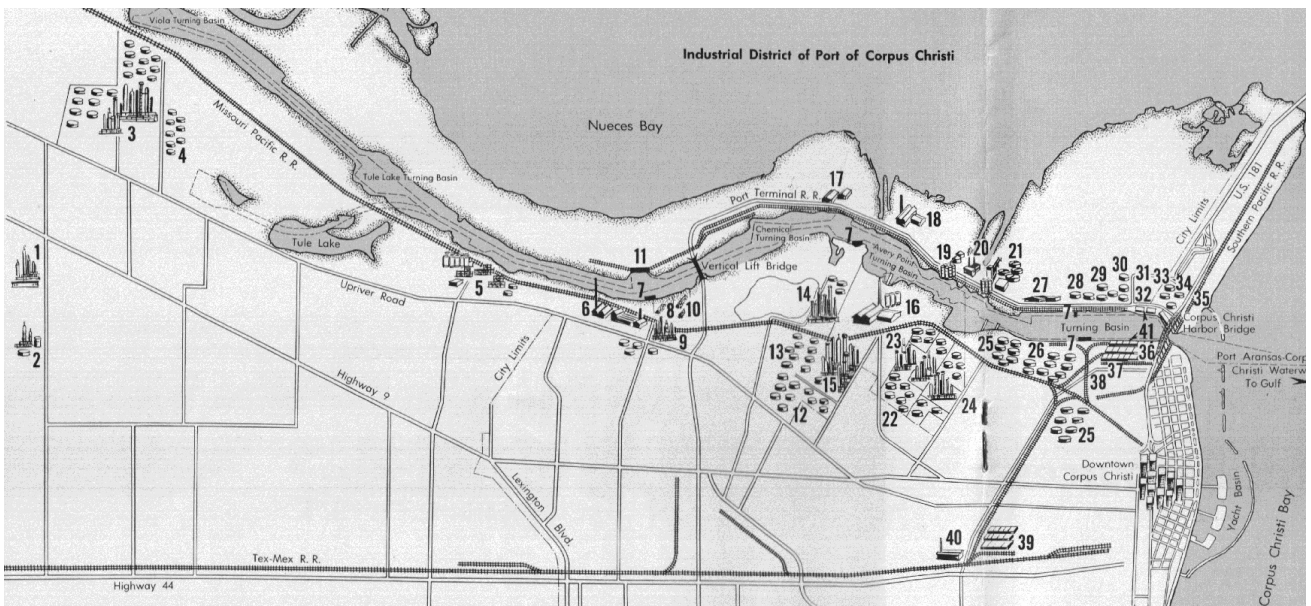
Industrial District of Port of Corpus Christi

Viola Turning Basin

Nueces Bay

Missouri Pacific R.R.

Tule Lake Turning Basin

Tule Lake

Port Terminal R.R.

Chemical Turning Basin

Avery Point Turning Basin

Vertical Lift Bridge

Upriver Road

Highway 9

City Limits

Lexington Blvd.

Tex-Mex R.R.

Highway 44

City Limits

U.S. 181

Southern Pacific R.R.

Corpus Christi Harbor Bridge

Turning Basin

Port Aransas-Corp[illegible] Christi Waterw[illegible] To Gulf

Downtown Corpus Christi

Yacht Basin

Corpus Christi Bay

1
2
3
4
5
6
7
7
7
7
8
9
10
11
12
13
14
15
16
17
18
19
20
21
22
23
24
25
25
26
27
28
29
30
31
32
33
34
35
36
37
38
39
40
41